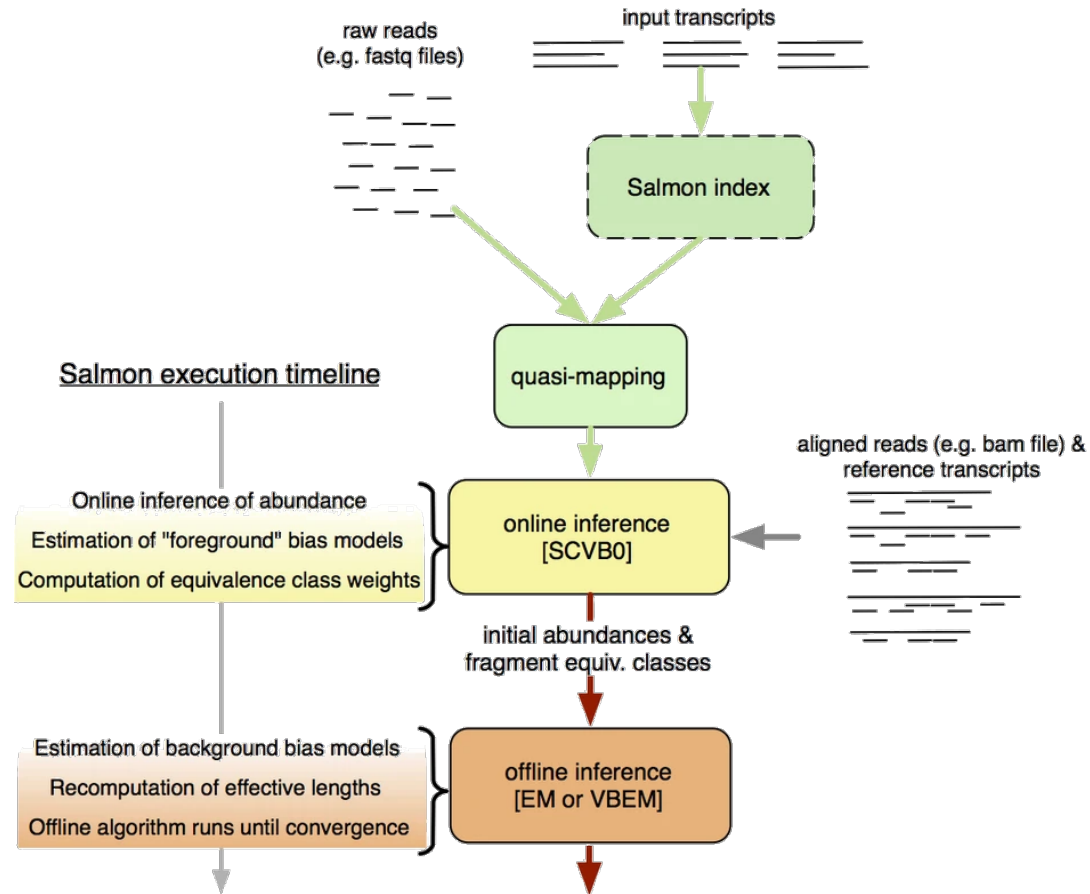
raw reads
(e.g. fastq files)

input transcripts

Salmon index

quasi-mapping

Salmon execution timeline

aligned reads (e.g. bam file) &
reference transcripts

Online inference of abundance
Estimation of "foreground" bias models
Computation of equivalence class weights

online inference
[SCVB0]

initial abundances &
fragment equiv. classes

Estimation of background bias models
Recomputation of effective lengths
Offline algorithm runs until convergence

offline inference
[EM or VBEM]